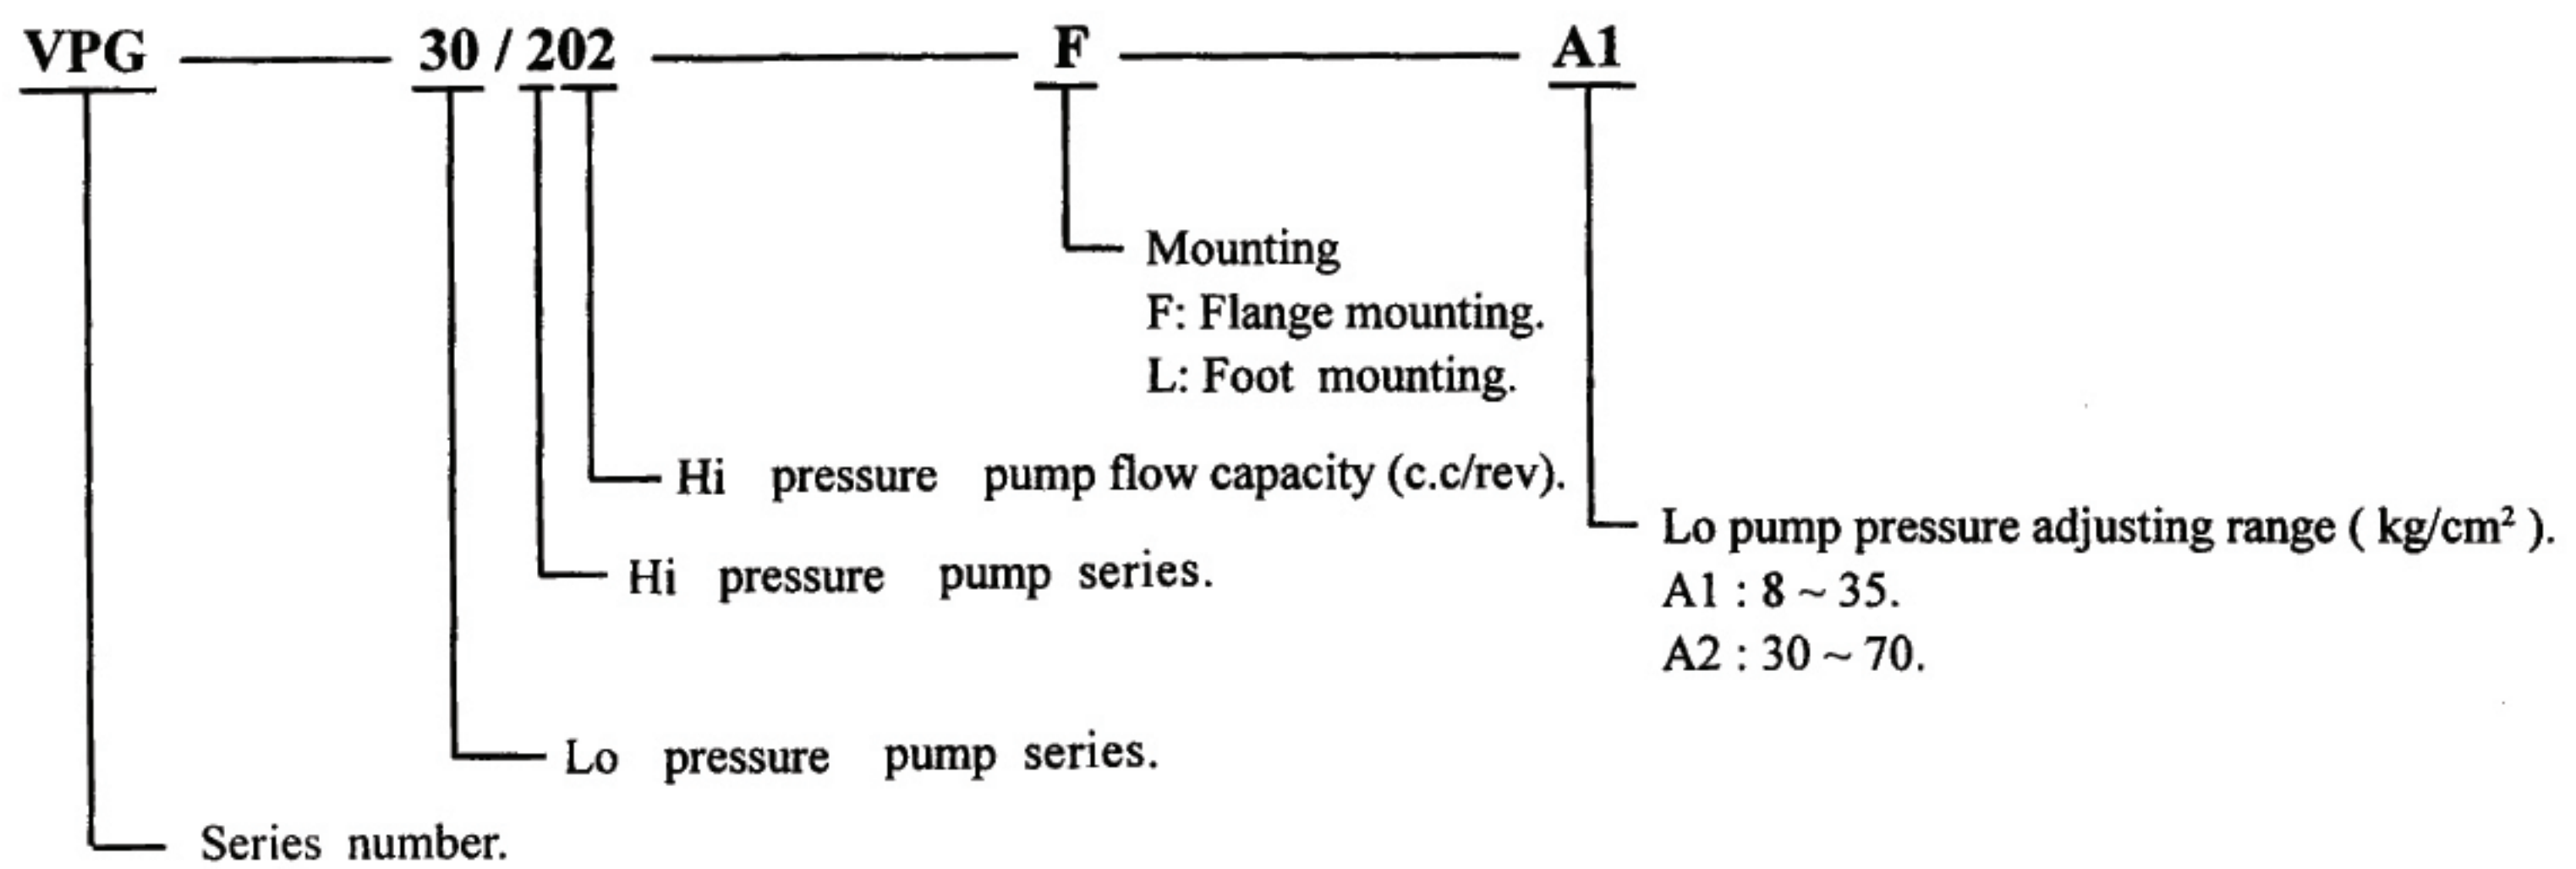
VPG — 30 / 202 — F — A1

Mounting
F: Flange mounting.
L: Foot mounting.

Hi pressure pump flow capacity (c.c/rev).

Lo pump pressure adjusting range ( kg/cm$^2$ ).
A1 : 8 ~ 35.
A2 : 30 ~ 70.

Hi pressure pump series.

Lo pressure pump series.

Series number.